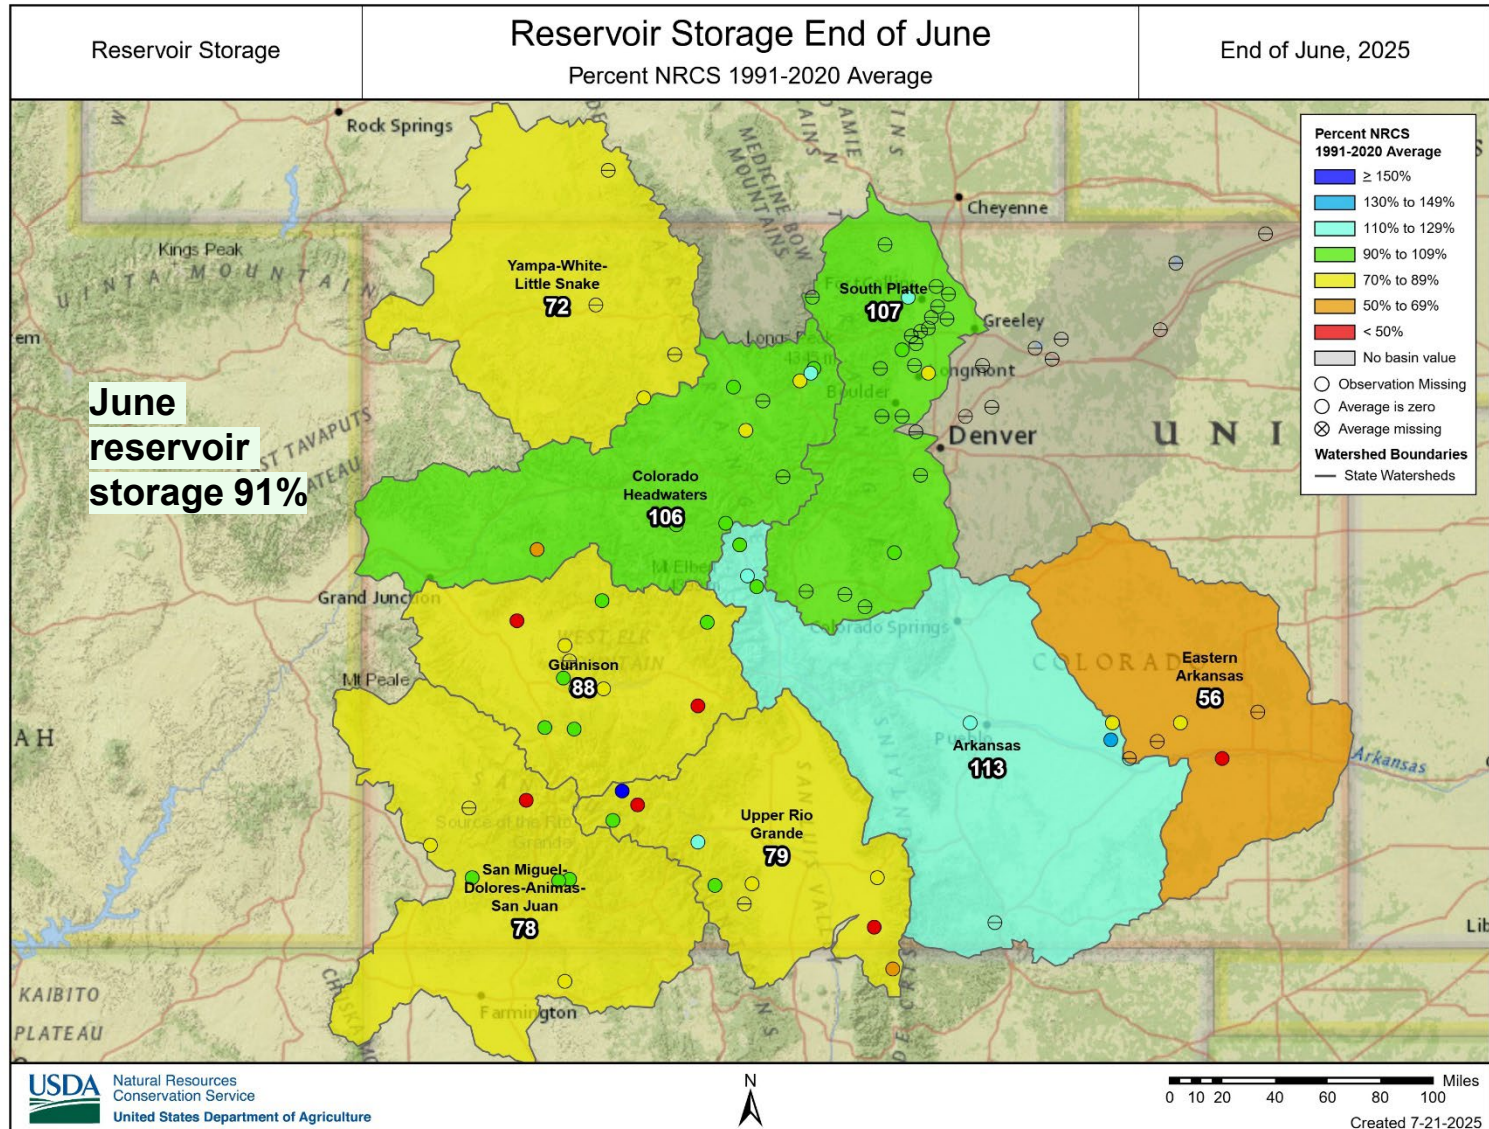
Reservoir Storage

Reservoir Storage End of June
Percent NRCS 1991-2020 Average

End of June, 2025

Rock Springs
Cheyenne
Kings Peak
UINTA MOUNTAINS
MEDICINE BOW MOUNTAINS
Greeley
Longmont
Boulder
Denver
UNI
Grand Junction
Mt Peale
AH
Colorado Springs
Pueblo
COLORADO
Arkansas
KAIBITO PLATEAU
Farmington

June reservoir storage 91%

Yampa-White-Little Snake
72

South Platte
107

Colorado Headwaters
106

Gunnison
88

Arkansas
113

Eastern Arkansas
56

Upper Rio Grande
79

San Miguel-Dolores-Animas-San Juan
78

Percent NRCS 1991-2020 Average
≥ 150%
130% to 149%
110% to 129%
90% to 109%
70% to 89%
50% to 69%
< 50%
No basin value
Observation Missing
Average is zero
Average missing
Watershed Boundaries
State Watersheds

USDA Natural Resources Conservation Service
United States Department of Agriculture

N

Miles
0 10 20 40 60 80 100
Created 7-21-2025